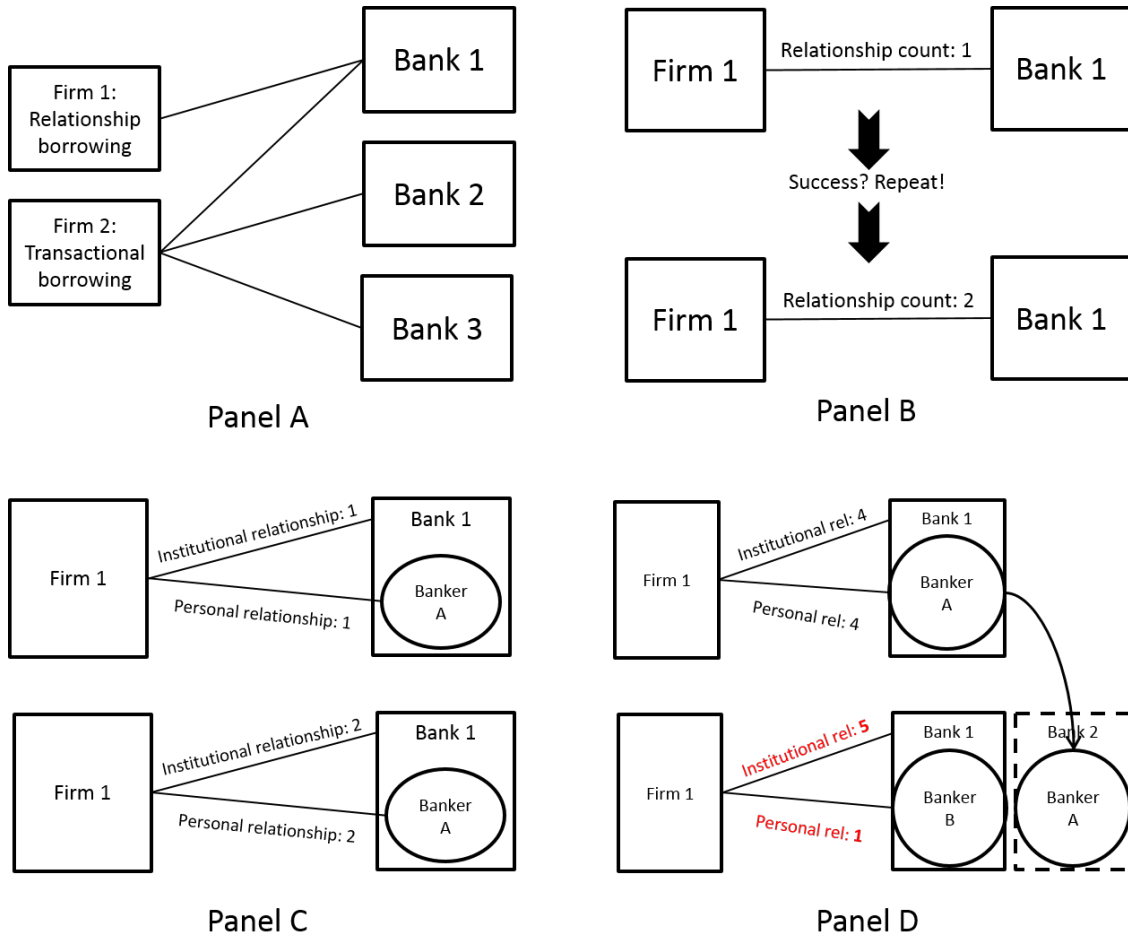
Firm 1: Relationship borrowing

Firm 2: Transactional borrowing

Bank 1

Bank 2

Bank 3

Panel A

Firm 1

Relationship count: 1

Bank 1

Success? Repeat!

Firm 1

Relationship count: 2

Bank 1

Panel B

Firm 1

Institutional relationship: 1

Personal relationship: 1

Bank 1

Banker A

Firm 1

Institutional relationship: 2

Personal relationship: 2

Bank 1

Banker A

Panel C

Firm 1

Institutional rel: 4

Personal rel: 4

Bank 1

Banker A

Firm 1

Institutional rel: 5

Personal rel: 1

Bank 1

Banker B

Bank 2

Banker A

Panel D